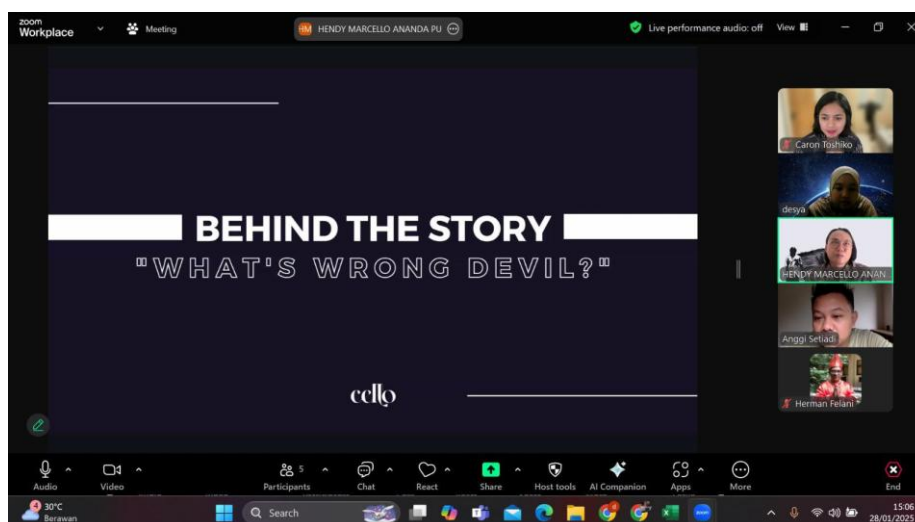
zoom Workplace

Meeting

HM HENDY MARCELLO ANANDA PU

Live performance audio: off

View

BEHIND THE STORY

"WHAT'S WRONG DEVIL?"

cello

Caron Toshiko

desya

HENDY MARCELLO ANAN

Anggi Setiadi

Herman Felani

Audio

Video

5 Participants

Chat

React

Share

Host tools

AI Companion

Apps

More

End

30°C Berawan

Search

15:06 28/01/2025